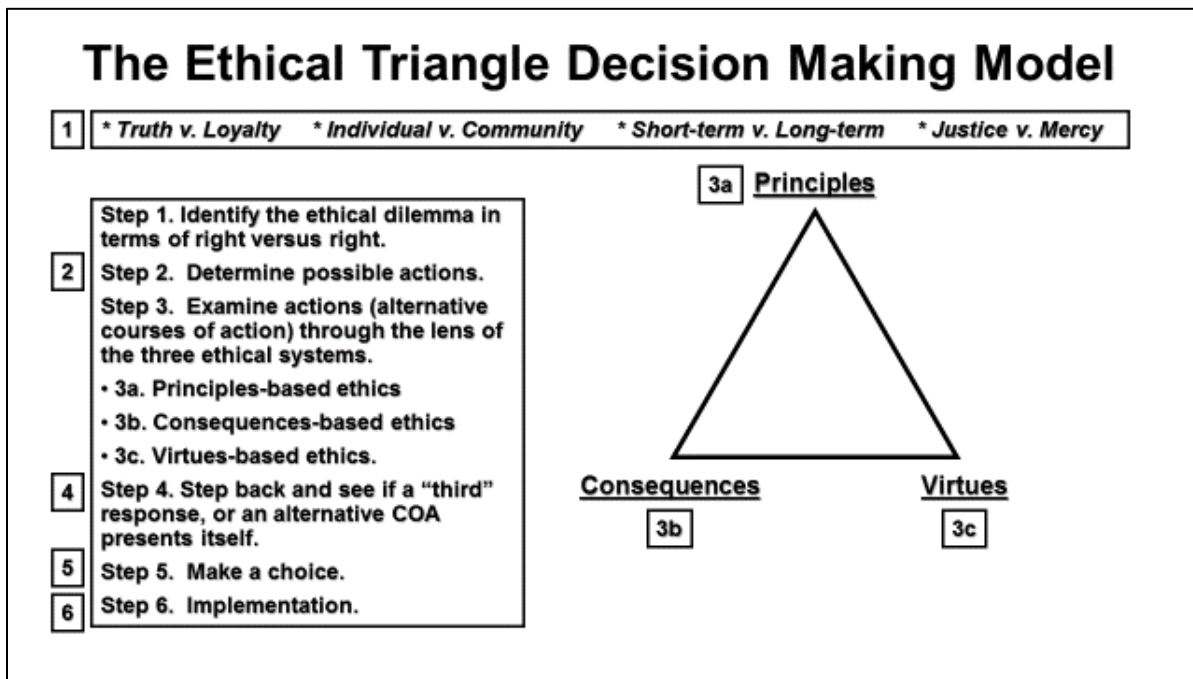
The Ethical Triangle Decision Making Model

1 * Truth v. Loyalty * Individual v. Community * Short-term v. Long-term * Justice v. Mercy

Step 1. Identify the ethical dilemma in terms of right versus right.

2 Step 2. Determine possible actions.

Step 3. Examine actions (alternative courses of action) through the lens of the three ethical systems.

• 3a. Principles-based ethics

• 3b. Consequences-based ethics

• 3c. Virtues-based ethics.

4 Step 4. Step back and see if a "third" response, or an alternative COA presents itself.

5 Step 5. Make a choice.

6 Step 6. Implementation.

3a Principles

Consequences

3b

Virtues

3c